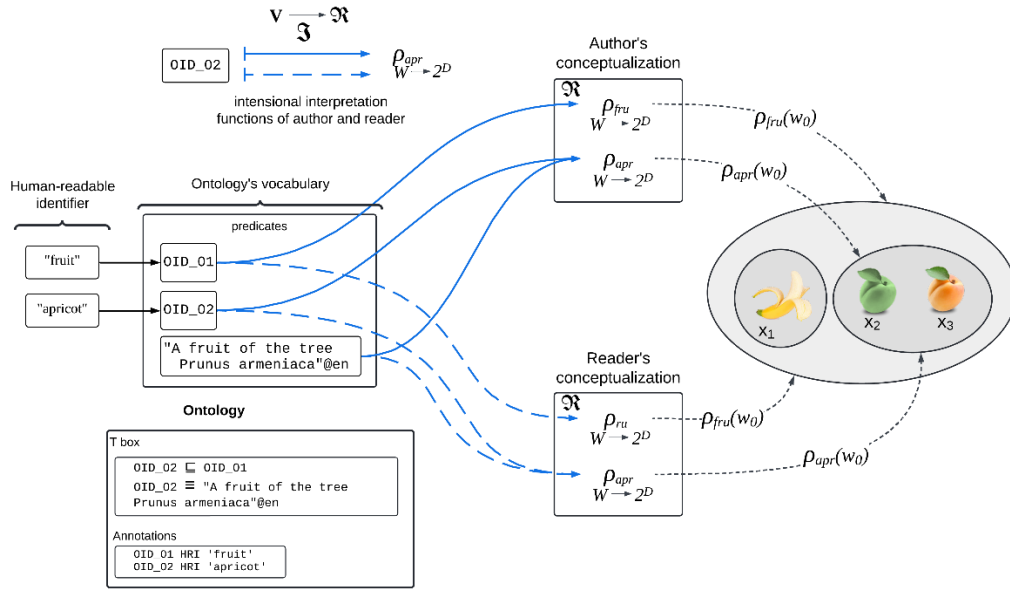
$\mathbf{V} \rightarrow \mathfrak{R}$
$\mathfrak{I}$

OID_02

$\rho_{apr}$
$W \rightarrow 2^D$

intensional interpretation functions of author and reader

Author's conceptualization

$\mathfrak{R}$

$\rho_{fru}$
$W \rightarrow 2^D$

$\rho_{apr}$
$W \rightarrow 2^D$

$\rho_{fru}(w_0)$

$\rho_{apr}(w_0)$

Human-readable identifier

Ontology's vocabulary

predicates

"fruit"

OID_01

"apricot"

OID_02

"A fruit of the tree Prunus armeniaca"@en

$x_1$

$x_2$

$x_3$

Reader's conceptualization

$\mathfrak{R}$

$\rho_{ru}$
$W \rightarrow 2^D$

$\rho_{fru}(w_0)$

$\rho_{apr}$
$W \rightarrow 2^D$

$\rho_{apr}(w_0)$

Ontology

T box

OID_02 $\sqsubseteq$ OID_01
OID_02 $\equiv$ "A fruit of the tree Prunus armeniaca"@en

Annotations

OID 01 HRI 'fruit'
OID_02 HRI 'apricot'